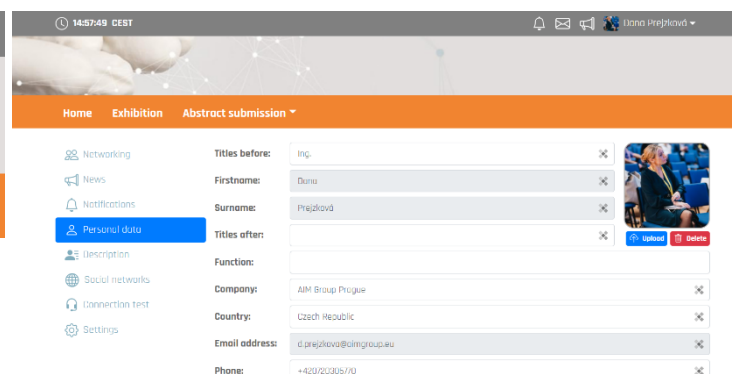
14:57:49 CEST

Dana Prejzková

Home Exhibition Abstract submission

Networking
News
Notifications
Personal data
Description
Social networks
Connection test
Settings

Titles before: Ing.
Firstname: Dana
Surname: Prejzková
Titles after:
Function:
Company: AIM Group Prague
Country: Czech Republic
Email address: d.prejzkova@aimgroup.eu
Phone: +420720305770

Upload Delete